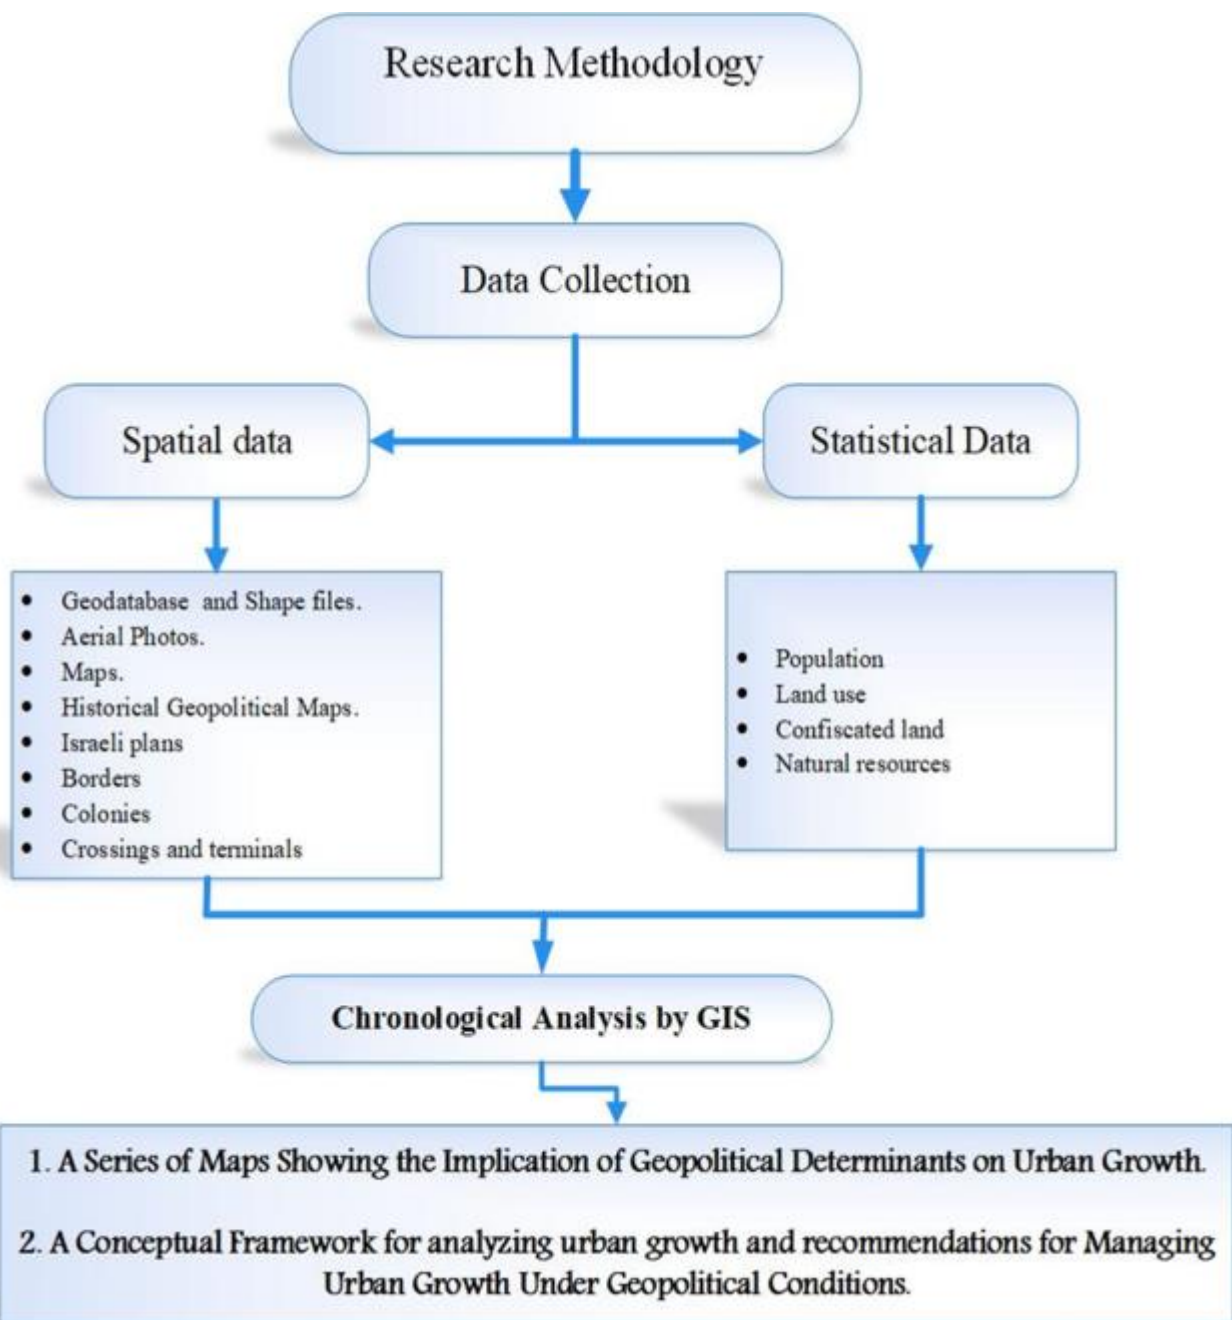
Research Methodology

Data Collection

Spatial data

Statistical Data

- Geodatabase and Shape files.
- Aerial Photos.
- Maps.
- Historical Geopolitical Maps.
- Israeli plans
- Borders
- Colonies
- Crossings and terminals

- Population
- Land use
- Confiscated land
- Natural resources

Chronological Analysis by GIS

1. A Series of Maps Showing the Implication of Geopolitical Determinants on Urban Growth.

2. A Conceptual Framework for analyzing urban growth and recommendations for Managing Urban Growth Under Geopolitical Conditions.